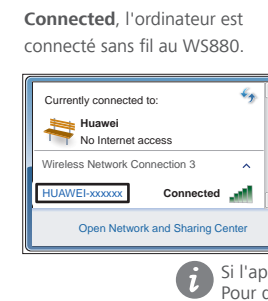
**Connected**, l'ordinateur est connecté sans fil au WS880.

Currently connected to:

Huawei
No Internet access

Wireless Network Connection 3

HUAWEI-xxxxxx Connected

Open Network and Sharing Center

Si l'ap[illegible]
Pour c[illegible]